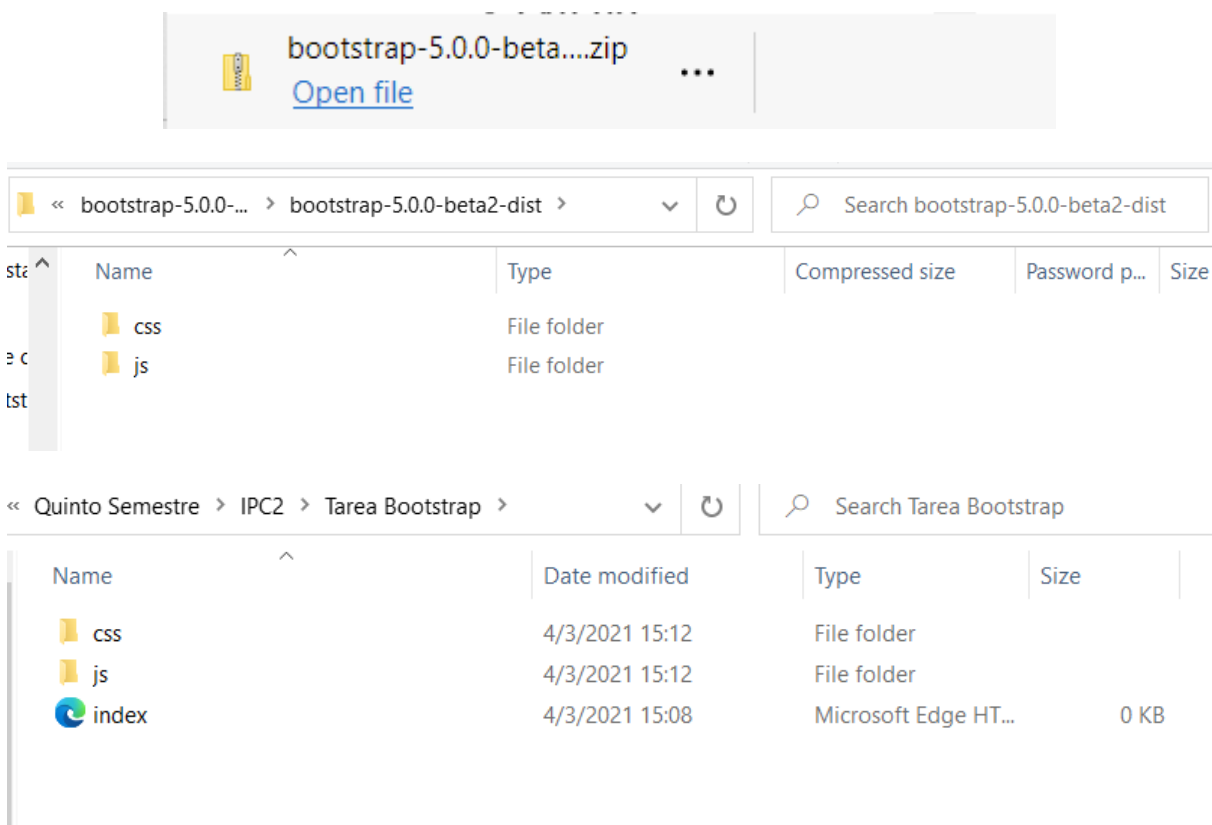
bootstrap-5.0.0-beta....zip
Open file
...

« bootstrap-5.0.0-... > bootstrap-5.0.0-beta2-dist >
Search bootstrap-5.0.0-beta2-dist

| Name | Type | Compressed size | Password p... | Size |
|---|---|---|---|---|
| css | File folder | | | |
| js | File folder | | | |

« Quinto Semestre > IPC2 > Tarea Bootstrap >
Search Tarea Bootstrap

| Name | Date modified | Type | Size |
|---|---|---|---|
| css | 4/3/2021 15:12 | File folder | |
| js | 4/3/2021 15:12 | File folder | |
| index | 4/3/2021 15:08 | Microsoft Edge HT... | 0 KB |